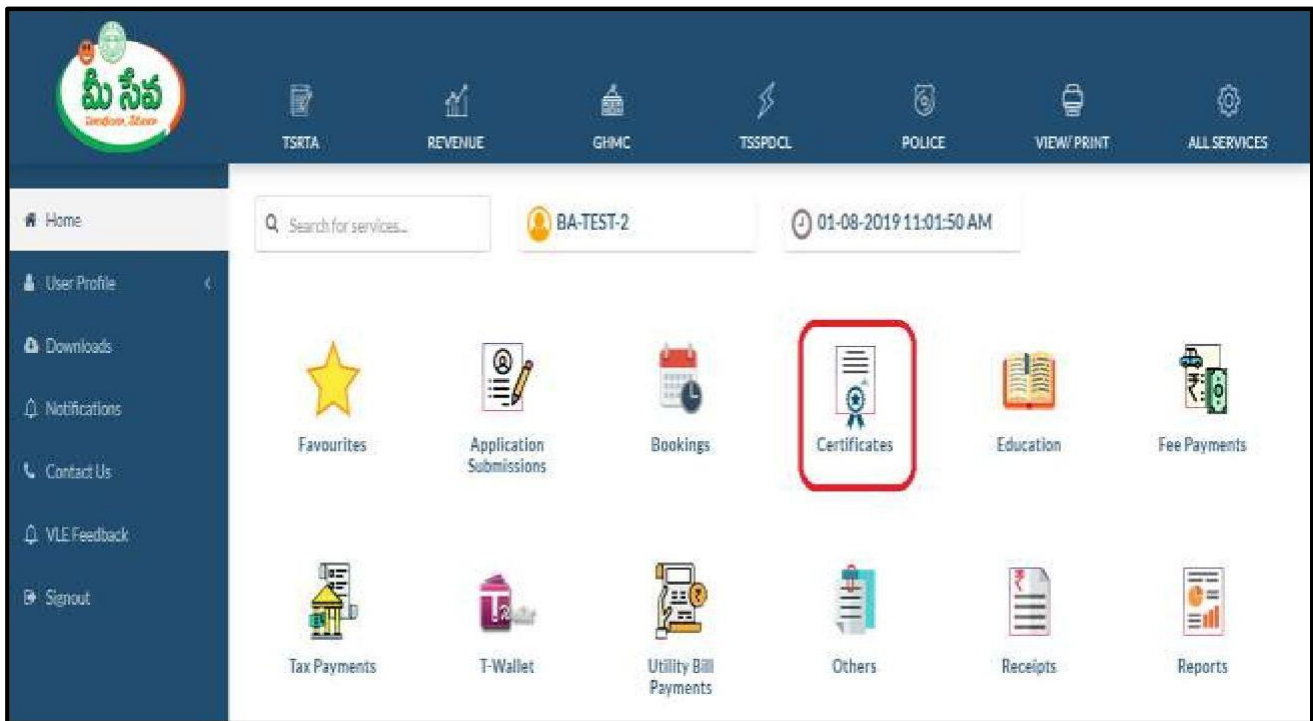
మీ సేవ
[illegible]

TSRTA
REVENUE
GHMC
TSSPDCL
POLICE
VIEW/ PRINT
ALL SERVICES

Home
User Profile
Downloads
Notifications
Contact Us
VLE Feedback
Signout

Search for services...
BA-TEST-2
01-08-2019 11:01:50 AM

Favourites
Application Submissions
Bookings
Certificates
Education
Fee Payments

Tax Payments
T-Wallet
Utility Bill Payments
Others
Receipts
Reports